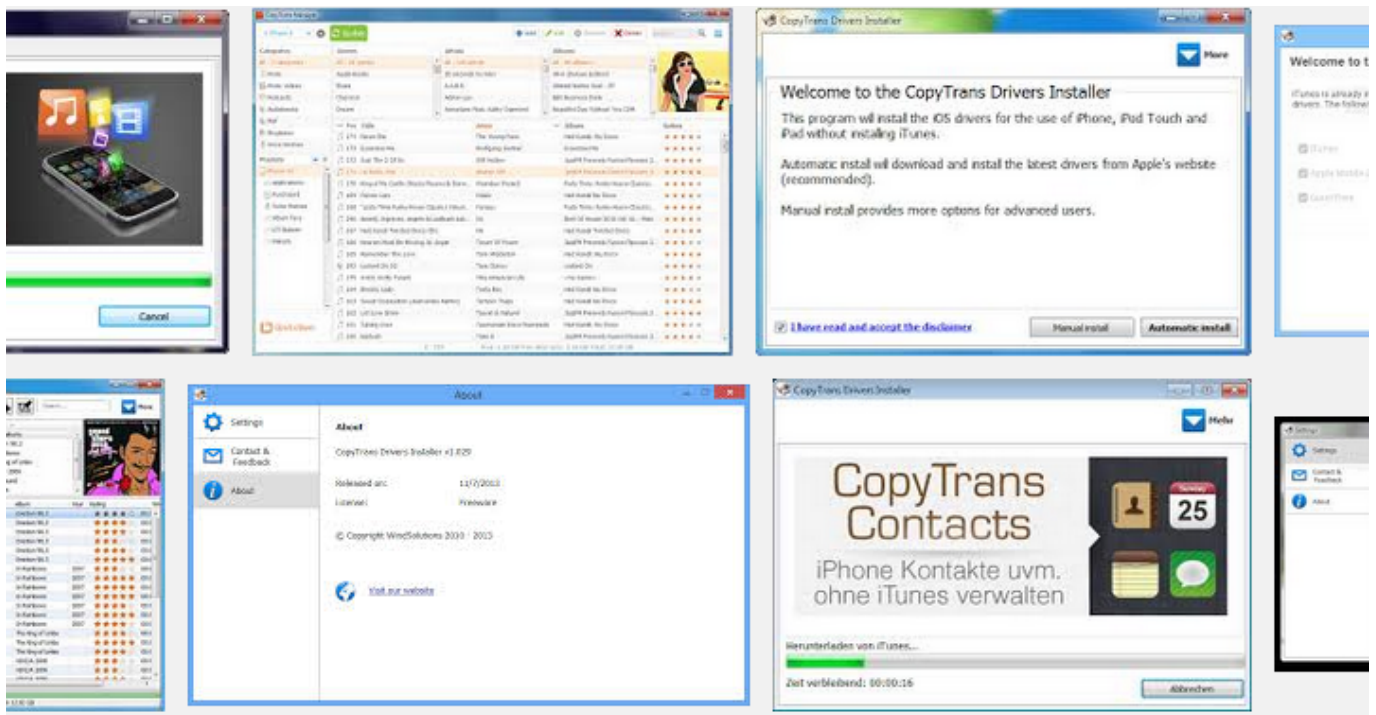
Cancel

CopyTrans Manager

Categories

Genres

Artists

Albums

CopyTrans Drivers Installer

More

Welcome to the CopyTrans Drivers Installer

This program will install the iOS drivers for the use of iPhone, iPod Touch and iPad without installing iTunes.

Automatic install will download and install the latest drivers from Apple's website (recommended).

Manual install provides more options for advanced users.

I have read and accept the disclaimer

Manual install

Automatic install

Welcome to t

More

About

Settings

Contact & Feedback

About

About

CopyTrans Drivers Installer v1.029

Released on: 11/7/2013

License: Freeware

© Copyright WindSolutions 2010 - 2013

Visit our website

CopyTrans Drivers Installer

Hilfe

CopyTrans Contacts

iPhone Kontakte uvm. ohne iTunes verwalten

25

Herunterladen von iTunes...

Zeit verbleibend: 00:00:16

Abbrechen

Settings

Contact & Feedback

About